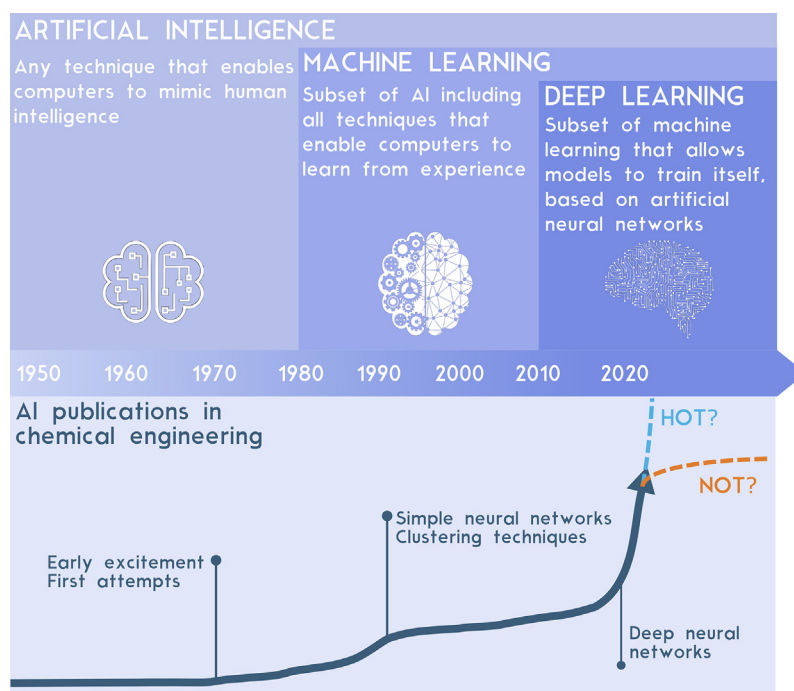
ARTIFICIAL INTELLIGENCE

Any technique that enables computers to mimic human intelligence

MACHINE LEARNING

Subset of AI including all techniques that enable computers to learn from experience

DEEP LEARNING

Subset of machine learning that allows models to train itself, based on artificial neural networks

1950 1960 1970 1980 1990 2000 2010 2020

AI publications in chemical engineering

HOT?

NOT?

Simple neural networks
Clustering techniques

Early excitement
First attempts

Deep neural networks